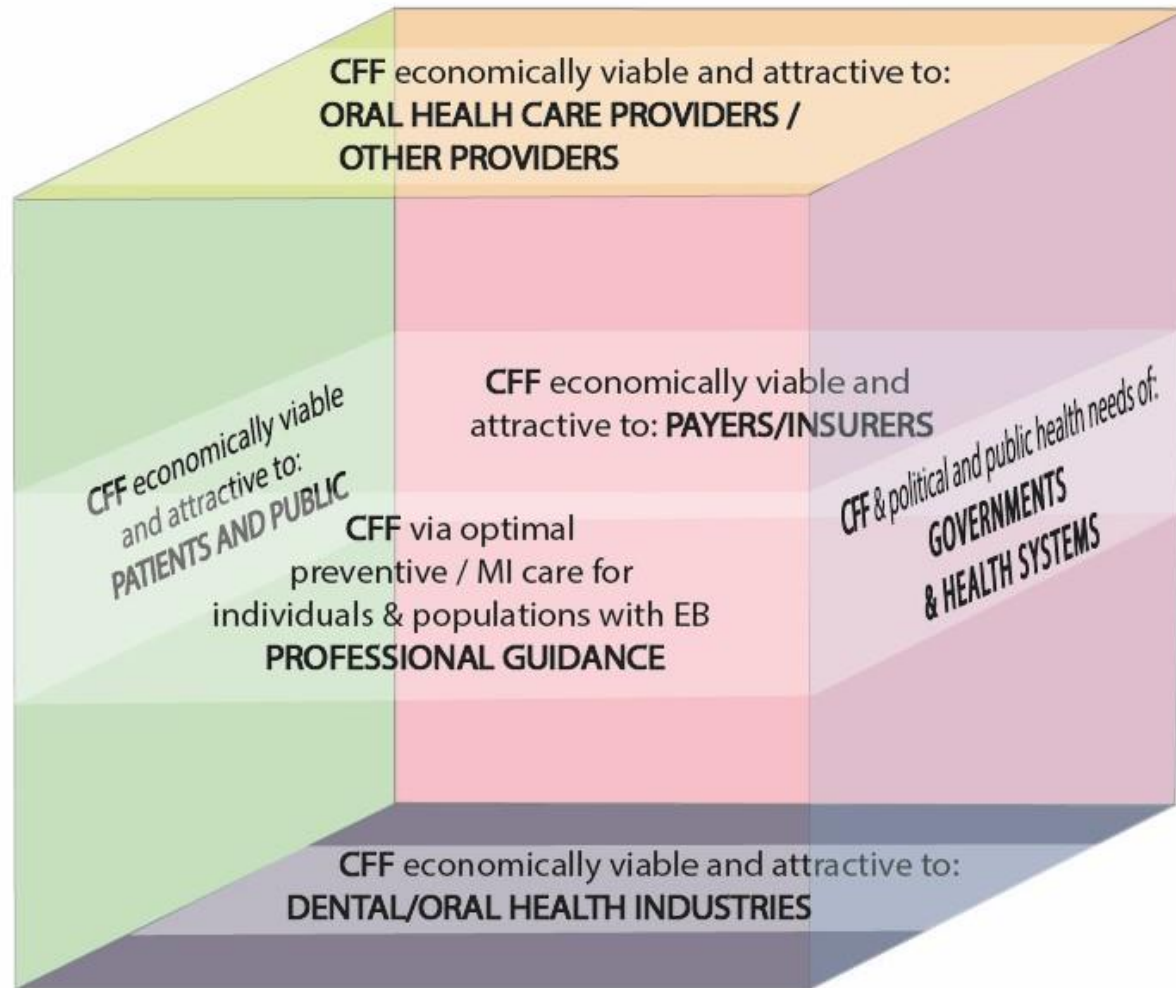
CFF economically viable and attractive to:
ORAL HEALH CARE PROVIDERS / OTHER PROVIDERS

CFF economically viable and attractive to: PATIENTS AND PUBLIC

CFF economically viable and attractive to: PAYERS/INSURERS

CFF & political and public health needs of: GOVERNMENTS & HEALTH SYSTEMS

CFF via optimal preventive / MI care for individuals & populations with EB
PROFESSIONAL GUIDANCE

CFF economically viable and attractive to:
DENTAL/ORAL HEALTH INDUSTRIES